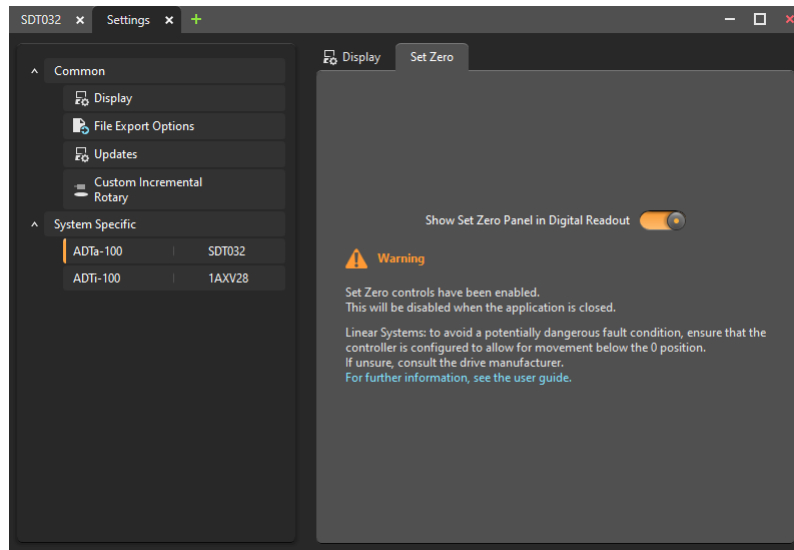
SDT032 ✕ Settings ✕ +

Common

Display

File Export Options

Updates

Custom Incremental Rotary

System Specific

| ADTa-100 | SDT032 |
|---|---|
| ADTi-100 | 1AXV28 |

Display Set Zero

Show Set Zero Panel in Digital Readout

Warning

Set Zero controls have been enabled.
This will be disabled when the application is closed.

Linear Systems: to avoid a potentially dangerous fault condition, ensure that the controller is configured to allow for movement below the 0 position.
If unsure, consult the drive manufacturer.
For further information, see the user guide.